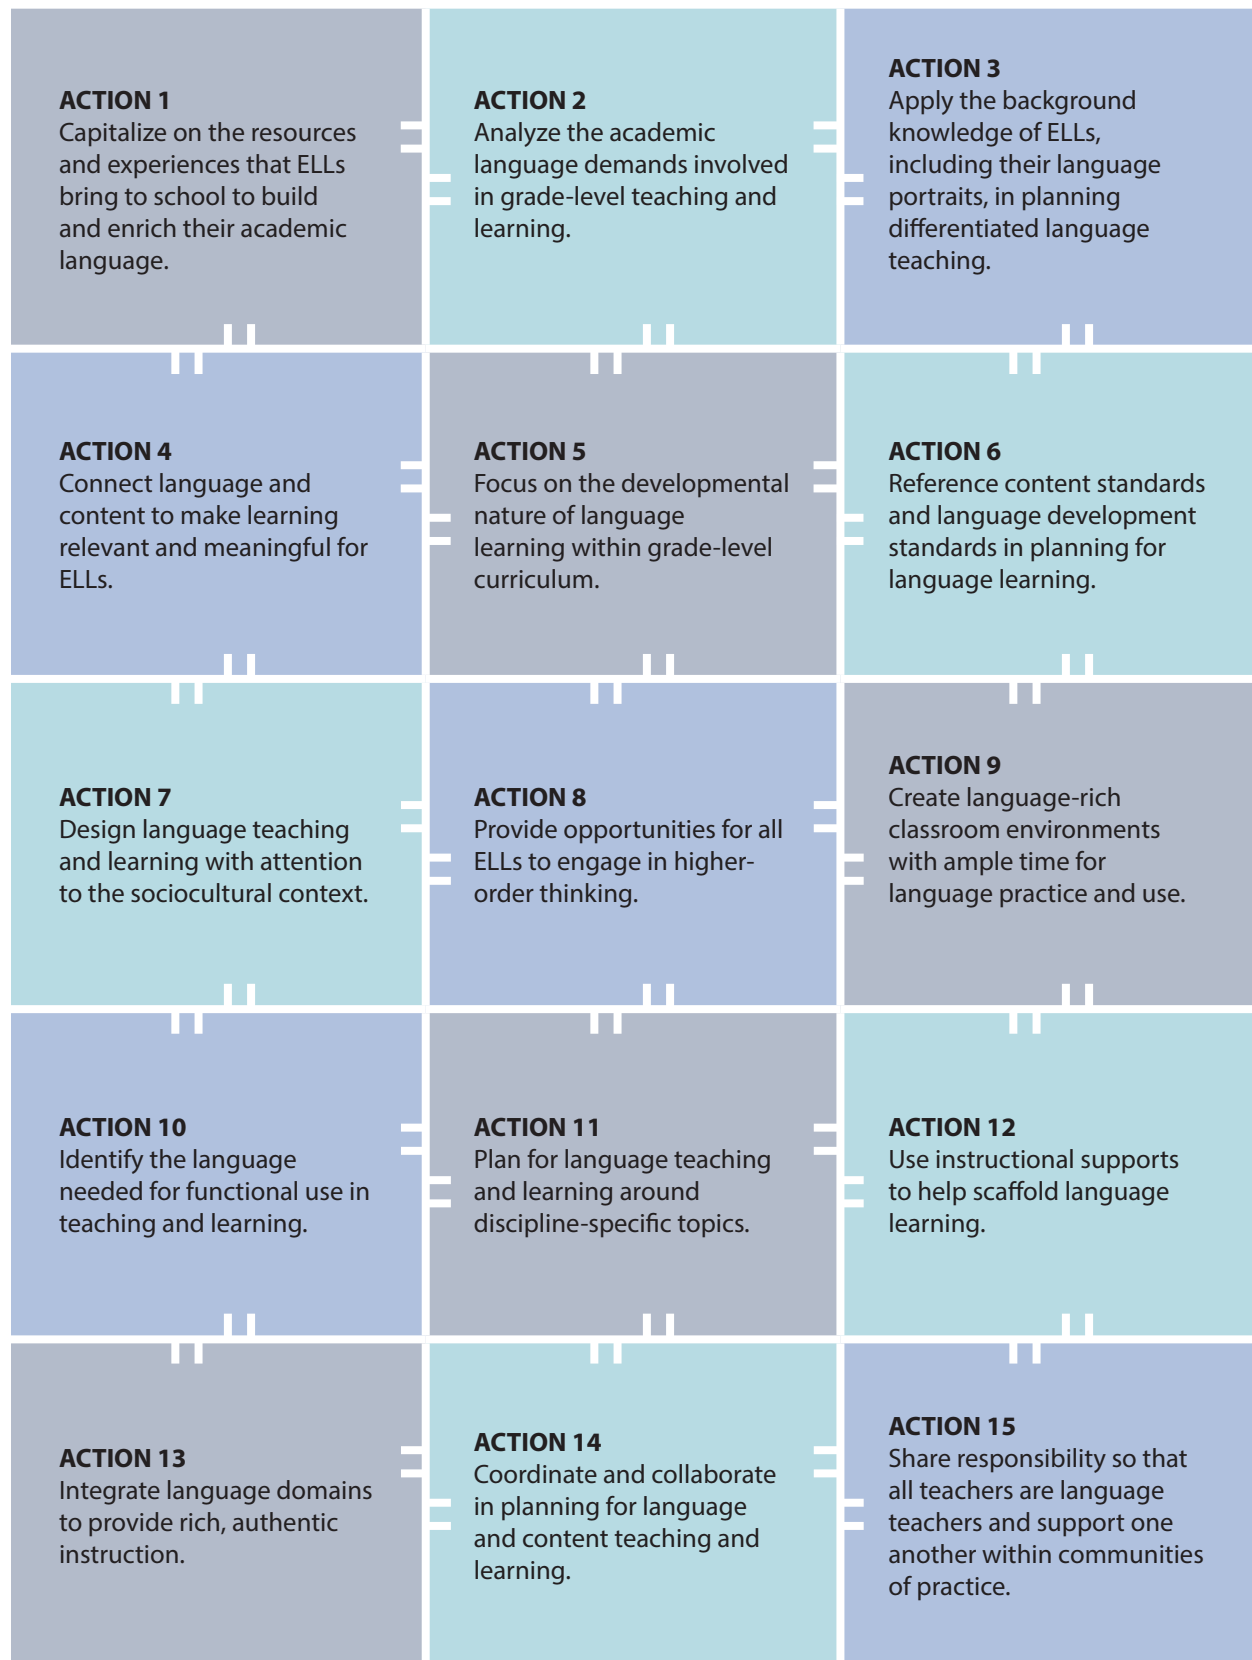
ACTION 1
Capitalize on the resources and experiences that ELLs bring to school to build and enrich their academic language.

ACTION 2
Analyze the academic language demands involved in grade-level teaching and learning.

ACTION 3
Apply the background knowledge of ELLs, including their language portraits, in planning differentiated language teaching.

ACTION 4
Connect language and content to make learning relevant and meaningful for ELLs.

ACTION 5
Focus on the developmental nature of language learning within grade-level curriculum.

ACTION 6
Reference content standards and language development standards in planning for language learning.

ACTION 7
Design language teaching and learning with attention to the sociocultural context.

ACTION 8
Provide opportunities for all ELLs to engage in higher-order thinking.

ACTION 9
Create language-rich classroom environments with ample time for language practice and use.

ACTION 10
Identify the language needed for functional use in teaching and learning.

ACTION 11
Plan for language teaching and learning around discipline-specific topics.

ACTION 12
Use instructional supports to help scaffold language learning.

ACTION 13
Integrate language domains to provide rich, authentic instruction.

ACTION 14
Coordinate and collaborate in planning for language and content teaching and learning.

ACTION 15
Share responsibility so that all teachers are language teachers and support one another within communities of practice.